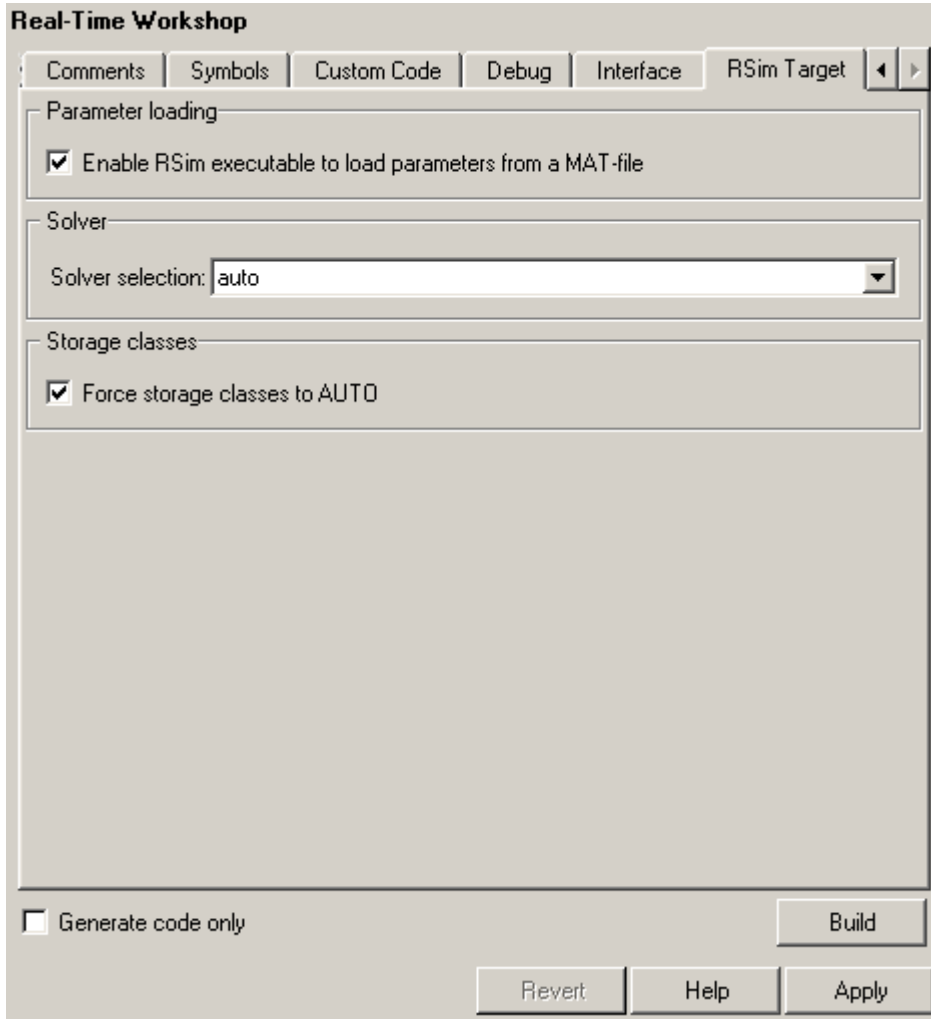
Real-Time Workshop

Comments | Symbols | Custom Code | Debug | Interface | RSim Target

Parameter loading

☑ Enable RSim executable to load parameters from a MAT-file

Solver

Solver selection: auto

Storage classes

☑ Force storage classes to AUTO

☐ Generate code only

Build

Revert | Help | Apply